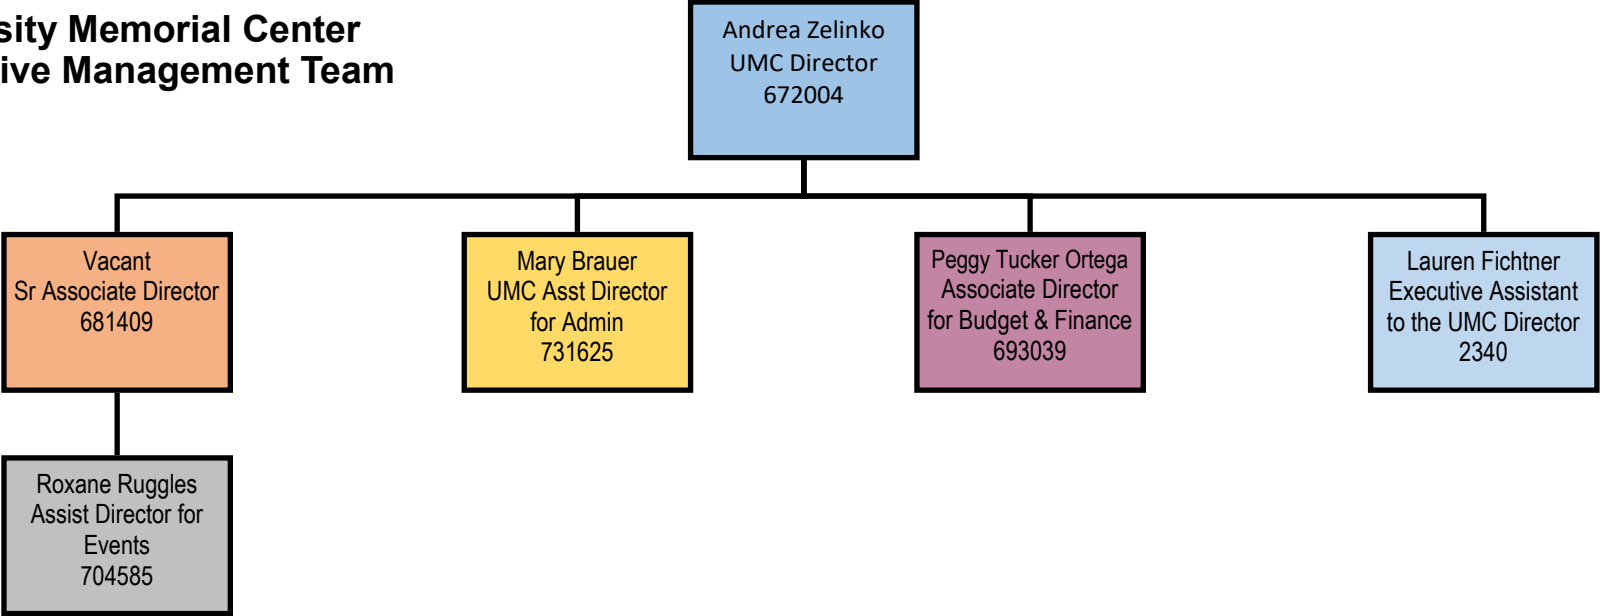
sity Memorial Center
ive Management Team

Andrea Zelinko
UMC Director
672004

Vacant
Sr Associate Director
681409

Mary Brauer
UMC Asst Director for Admin
731625

Peggy Tucker Ortega
Associate Director for Budget & Finance
693039

Lauren Fichtner
Executive Assistant to the UMC Director
2340

Roxane Ruggles
Assist Director for Events
704585